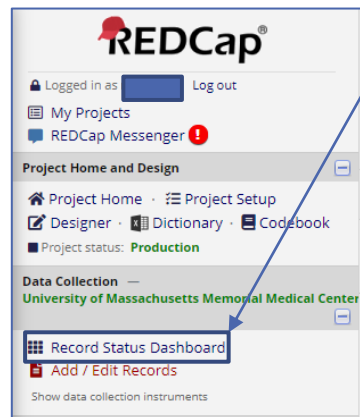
REDCap®

Logged in as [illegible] Log out

My Projects

REDCap Messenger !

Project Home and Design

Project Home · Project Setup

Designer · Dictionary · Codebook

Project status: Production

Data Collection —
University of Massachusetts Memorial Medical Center

Record Status Dashboard

Add / Edit Records

Show data collection instruments